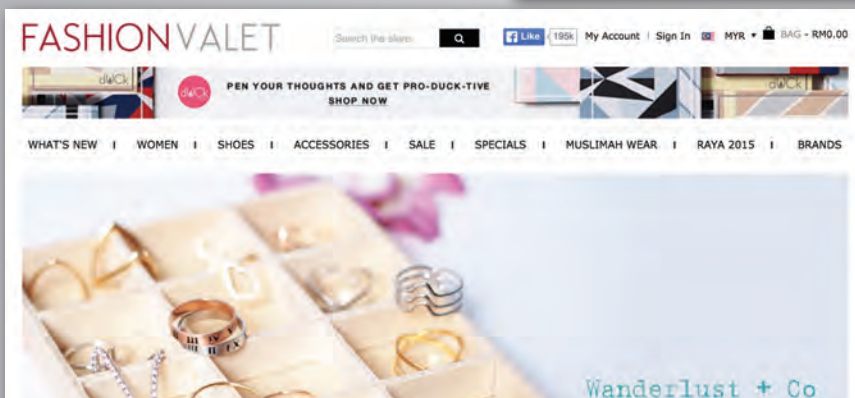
FASHIONVALET

Search the store

Like 195k My Account | Sign In MYR BAG - RM0.00

duck

duck PEN YOUR THOUGHTS AND GET PRO-DUCK-TIVE SHOP NOW

duck

WHAT'S NEW | WOMEN | SHOES | ACCESSORIES | SALE | SPECIALS | MUSLIMAH WEAR | RAYA 2015 | BRANDS

Wanderlust + Co